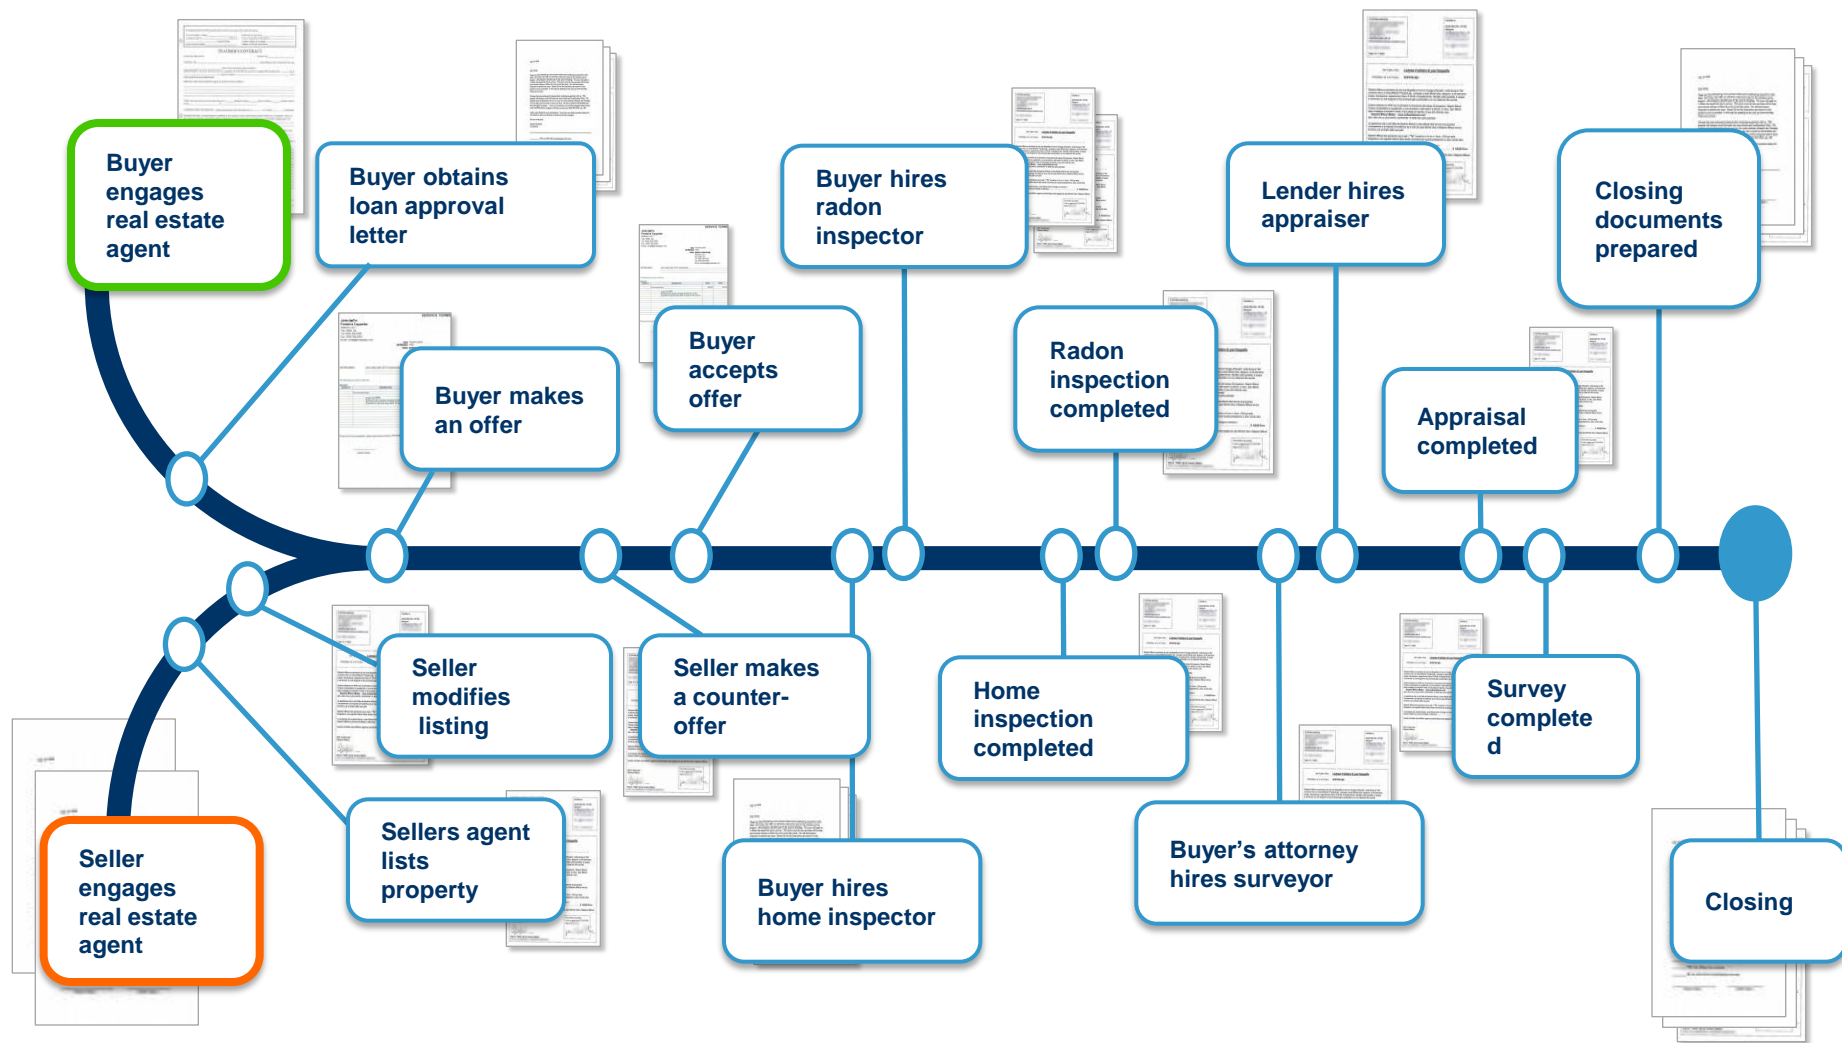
Buyer engages real estate agent

Buyer obtains loan approval letter

Buyer makes an offer

Buyer accepts offer

Buyer hires radon inspector

Radon inspection completed

Lender hires appraiser

Appraisal completed

Closing documents prepared

Seller modifies listing

Seller makes a counter-offer

Home inspection completed

Survey complete d

Seller engages real estate agent

Sellers agent lists property

Buyer hires home inspector

Buyer’s attorney hires surveyor

Closing